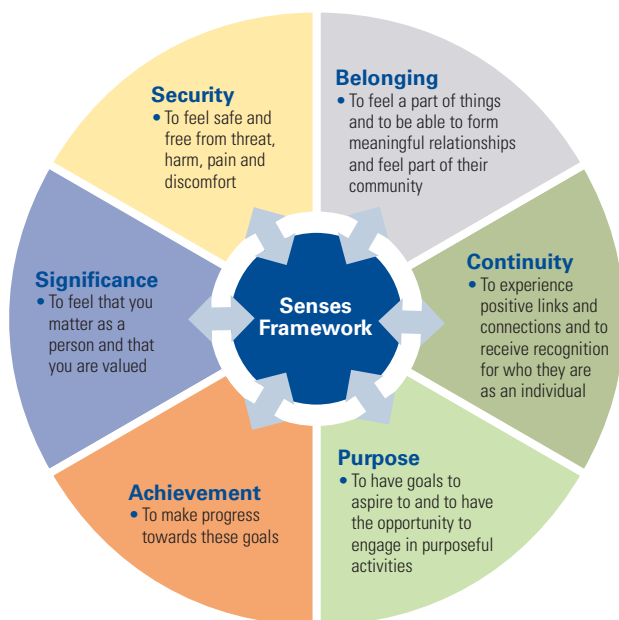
Security
• To feel safe and free from threat, harm, pain and discomfort

Belonging
• To feel a part of things and to be able to form meaningful relationships and feel part of their community

Significance
• To feel that you matter as a person and that you are valued

Senses Framework

Continuity
• To experience positive links and connections and to receive recognition for who they are as an individual

Achievement
• To make progress towards these goals

Purpose
• To have goals to aspire to and to have the opportunity to engage in purposeful activities